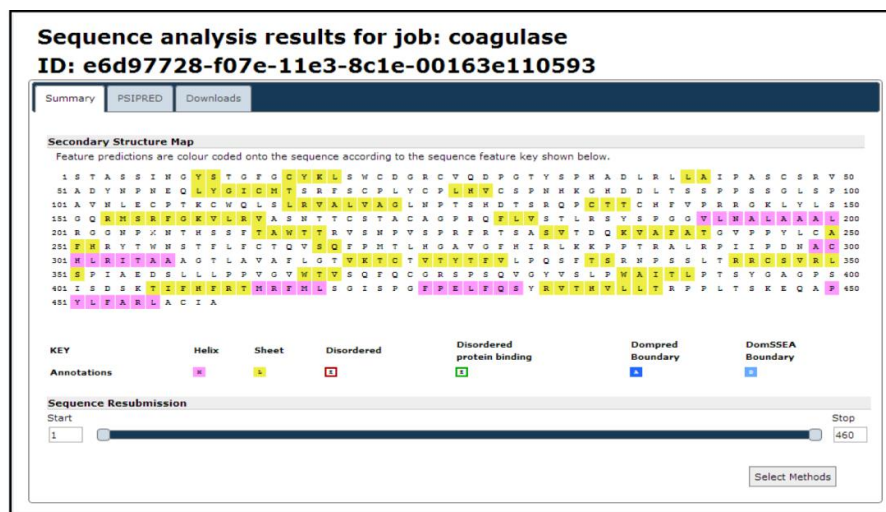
Sequence analysis results for job: coagulase
ID: e6d97728-f07e-11e3-8c1e-00163e110593

Summary PSIPRED Downloads

Secondary Structure Map

Feature predictions are colour coded onto the sequence according to the sequence feature key shown below.

1 S T A S S I N G Y S T G F G C Y K L S W C D G R C V Q D P G T Y S P H A D L R L L A I P A S C S R V 50
51 A D Y N P H E Q L Y G I C M T S R F S C P L Y C P L H V C S P N H K G H D D L T S S P P S S G L S P 100
101 A V N L E C P T K C W Q L S L R V A L V A G L N P T S H D T S R Q P C T T C H F V P R R G K L Y L S 150
151 G Q R M S R F G K V L R V A S N T T C S T A C A G P R Q F L V S T L R S Y S P G G V L N A L A A A L 200
201 R G G N P X N T H S S F T A W T T R V S N P V S P R F R T S A S V T D Q K V A F A T G V P P Y L C A 250
251 F H R Y T W N S T F L F C T Q V S Q F P M T L H G A V G F H I R L K K P P T R A L R P I I P D N A C 300
301 H L R I T A A A G T L A V A F L G T V K T C T V T Y T F V L P Q S F T S R N P S S L T R R C S V R L 350
351 S P I A E D S L L L P P V G V W T V S Q F Q C G R S P S Q V G Y V S L P W A I T L P T S Y G A G P S 400
401 I S D S K T I F H F R T M R F M L S G I S P G F P E L F Q S Y R V T H V L L T R P P L T S K E Q A P 450
451 Y L F A R L A C I A

KEY | Helix | Sheet | Disordered | Disordered protein binding | Dompred Boundary | DomSSEA Boundary
Annotations | H | E | D | D | B | B

Sequence Resubmission
Start
1
Stop
460

Select Methods